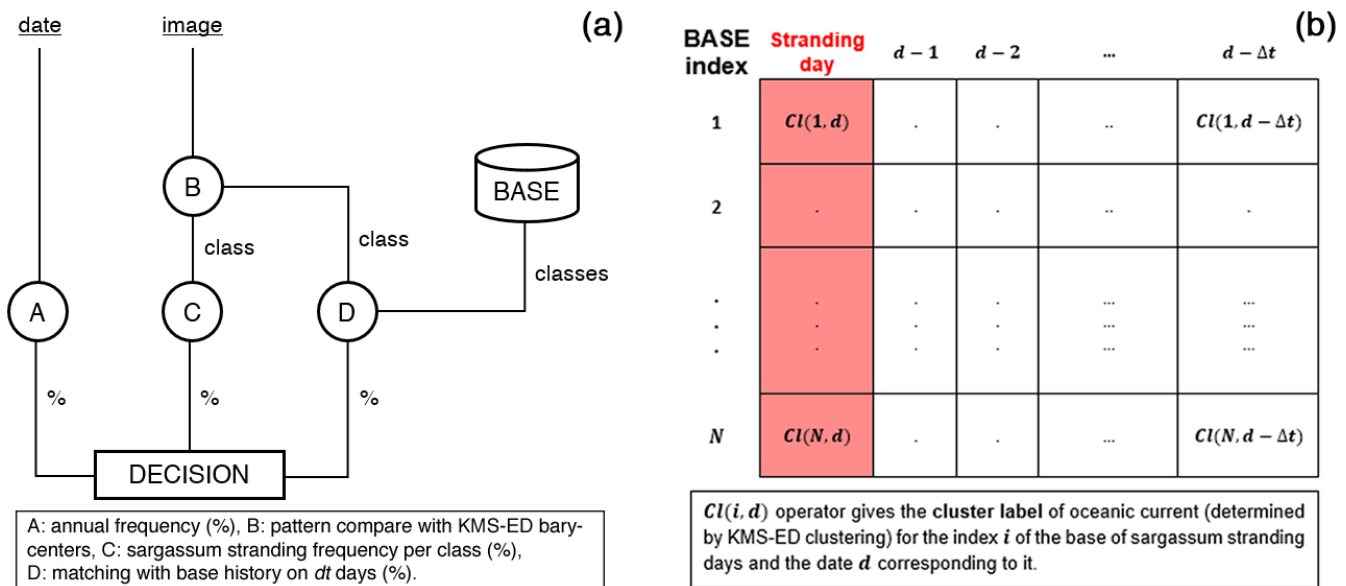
date

image

(a)

B

BASE

class

class

classes

A

C

D

%

%

%

DECISION

A: annual frequency (%), B: pattern compare with KMS-ED barycenters, C: sargassum stranding frequency per class (%), D: matching with base history on *dt* days (%).

(b)

| BASE index | Stranding day | $d-1$ | $d-2$ | ... | $d-\Delta t$ |
|---|---|---|---|---|---|
| 1 | $Cl(1,d)$ | . | . | .. | $Cl(1,d-\Delta t)$ |
| 2 | . | . | . | .. | . |
| . . . | . . . | . . . | . . . | ... ... ... | ... ... ... |
| $N$ | $Cl(N,d)$ | . | . | ... | $Cl(N,d-\Delta t)$ |

$Cl(i,d)$ operator gives the **cluster label** of oceanic current (determined by KMS-ED clustering) for the index $i$ of the base of sargassum stranding days and the date $d$ corresponding to it.